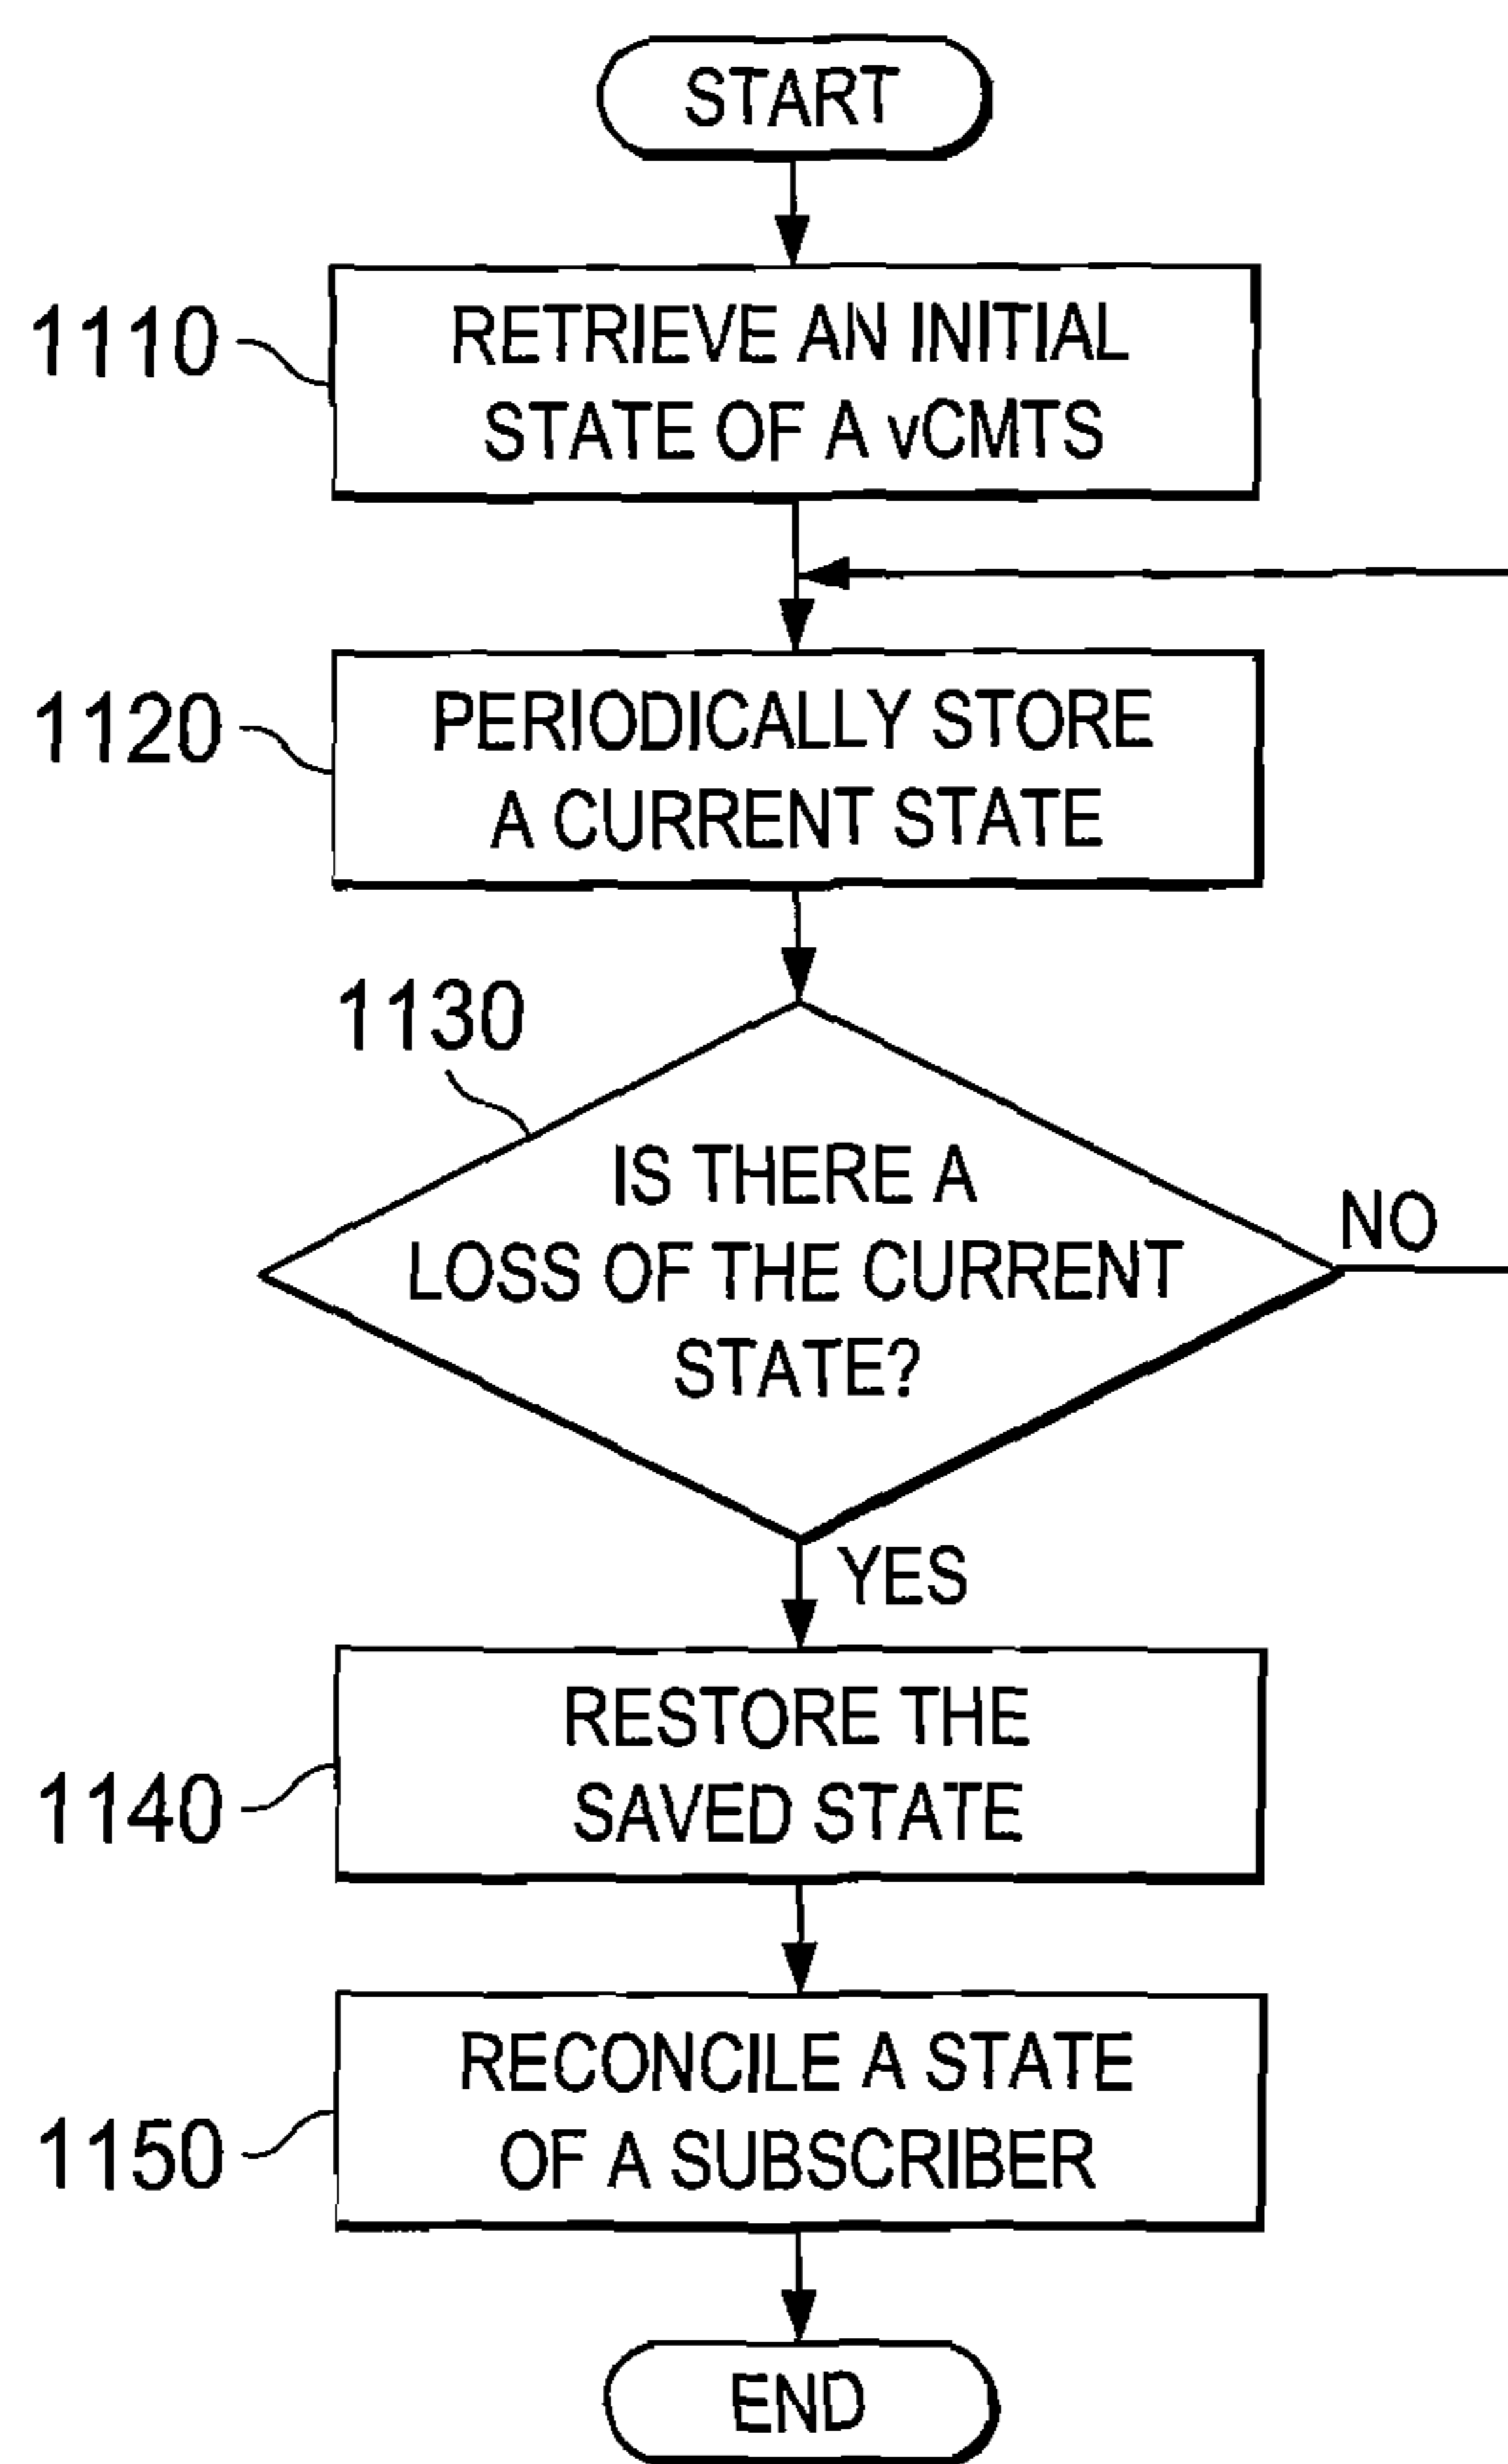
START

1110

RETRIEVE AN INITIAL STATE OF A vCMTS

1120

PERIODICALLY STORE A CURRENT STATE

1130

IS THERE A LOSS OF THE CURRENT STATE?

NO

YES

1140

RESTORE THE SAVED STATE

1150

RECONCILE A STATE OF A SUBSCRIBER

END